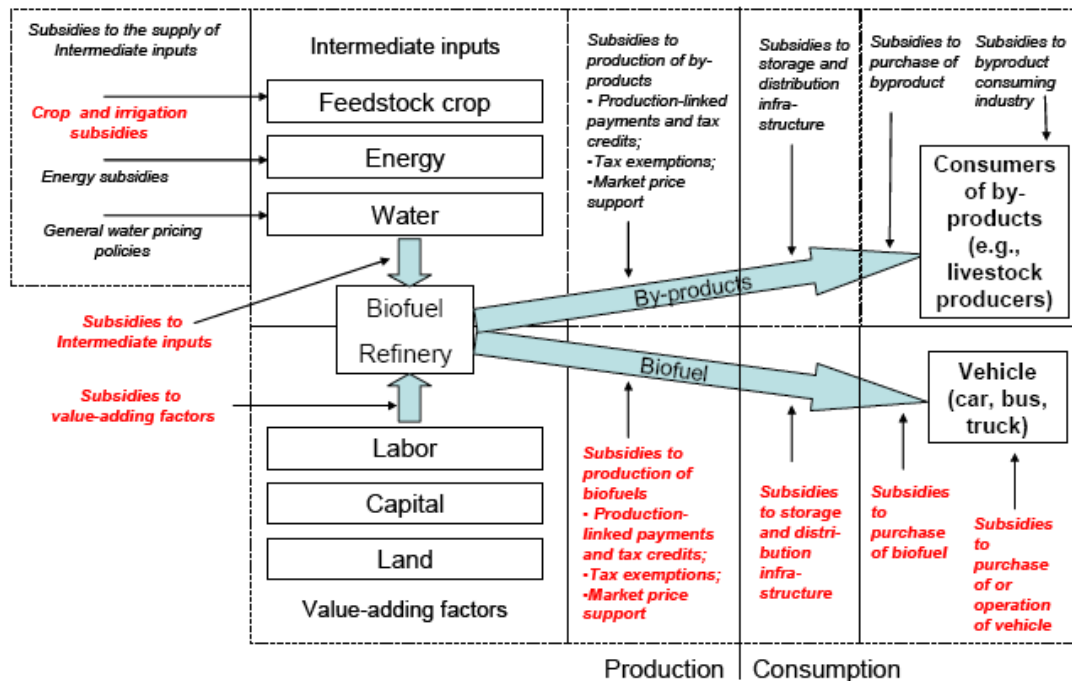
Subsidies to the supply of Intermediate inputs

Crop and irrigation subsidies

Energy subsidies

General water pricing policies

Subsidies to Intermediate inputs

Subsidies to value-adding factors

Intermediate inputs

Feedstock crop

Energy

Water

Biofuel Refinery

Labor

Capital

Land

Value-adding factors

Subsidies to production of by-products
• Production-linked payments and tax credits;
•Tax exemptions;
•Market price support

By-products

Biofuel

Subsidies to production of biofuels
• Production-linked payments and tax credits;
•Tax exemptions;
•Market price support

Subsidies to storage and distribution infra-structure

Subsidies to storage and distribution infra-structure

Subsidies to purchase of byproduct

Subsidies to byproduct consuming industry

Consumers of by-products (e.g., livestock producers)

Subsidies to purchase of biofuel

Vehicle (car, bus, truck)

Subsidies to purchase of or operation of vehicle

Production

Consumption